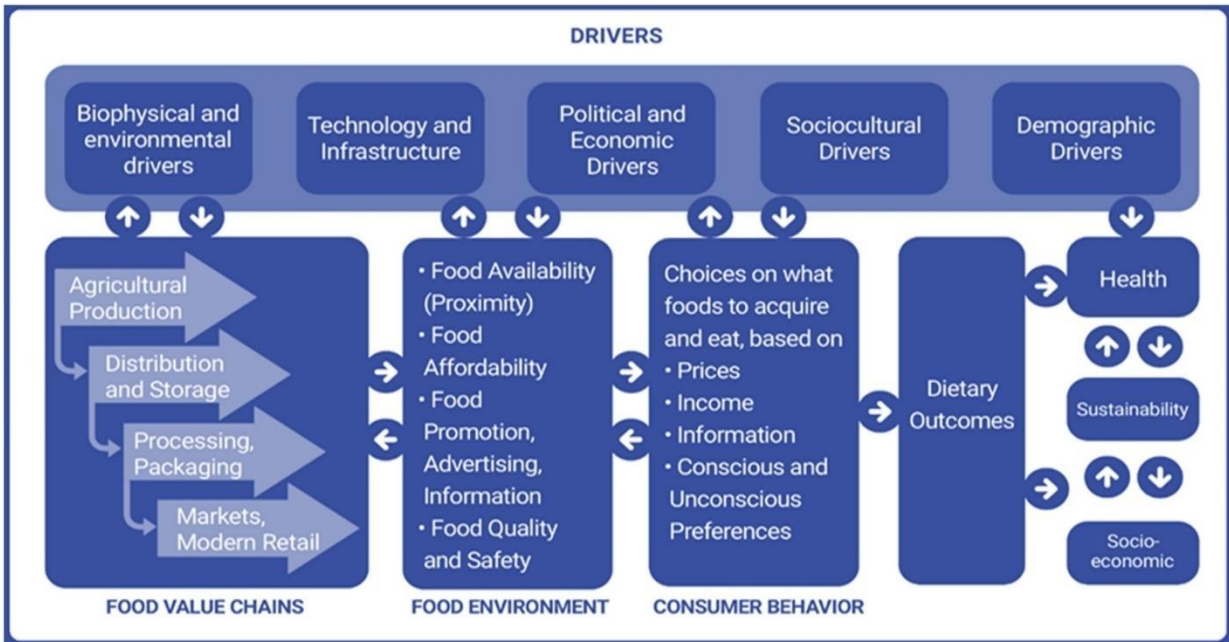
DRIVERS

Biophysical and environmental drivers

Technology and Infrastructure

Political and Economic Drivers

Sociocultural Drivers

Demographic Drivers

Agricultural Production

Distribution and Storage

Processing, Packaging

Markets, Modern Retail

FOOD VALUE CHAINS

• Food Availability (Proximity)
• Food Affordability
• Food Promotion, Advertising, Information
• Food Quality and Safety

FOOD ENVIRONMENT

Choices on what foods to acquire and eat, based on
• Prices
• Income
• Information
• Conscious and Unconscious Preferences

CONSUMER BEHAVIOR

Dietary Outcomes

Health

Sustainability

Socio-economic